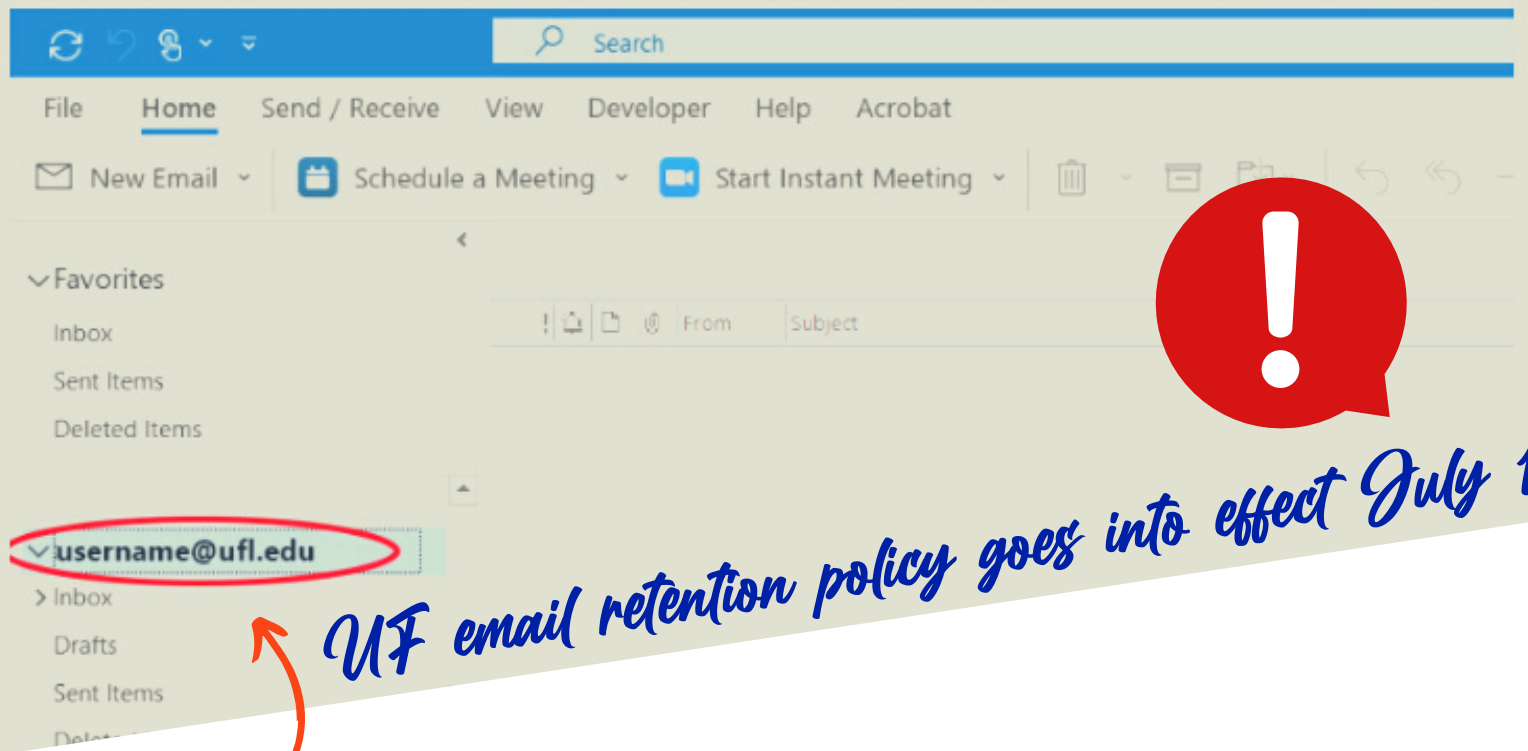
Search

File Home Send / Receive View Developer Help Acrobat

New Email Schedule a Meeting Start Instant Meeting

Favorites
Inbox
Sent Items
Deleted Items

! From Subject

username@ufl.edu
Inbox
Drafts
Sent Items
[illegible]

UF email retention policy goes into effect July 1